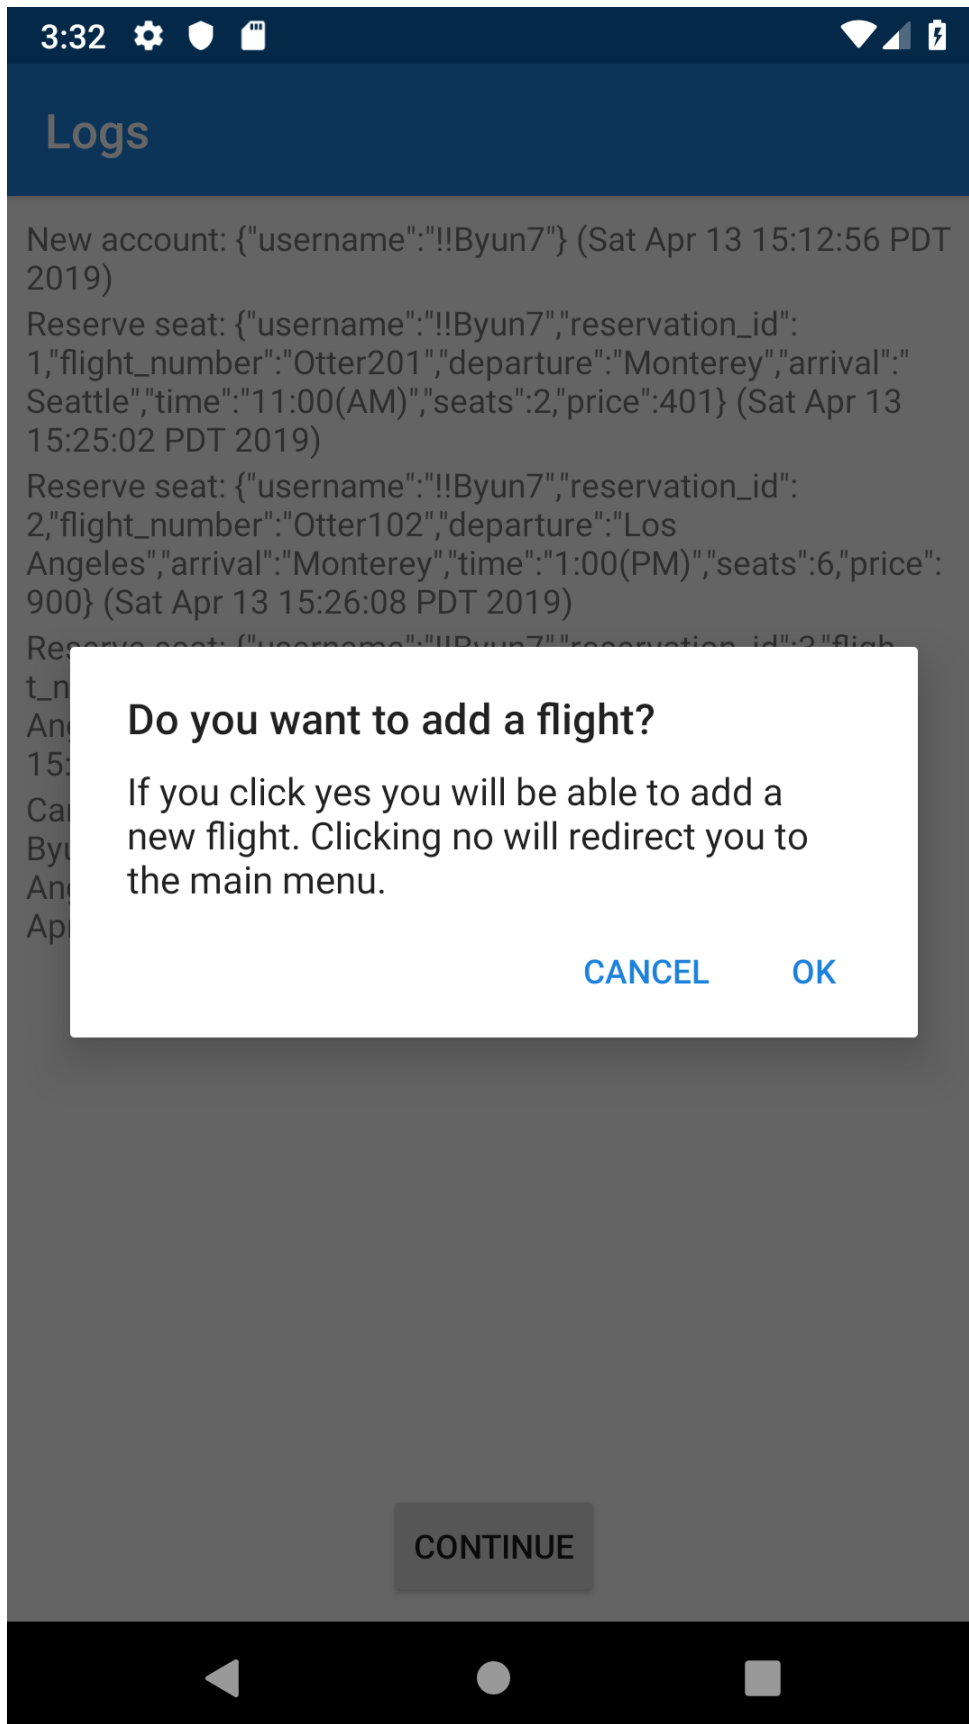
3:32

Logs

New account: {"username":"!!Byun7"} (Sat Apr 13 15:12:56 PDT 2019)

Reserve seat: {"username":"!!Byun7","reservation_id":1,"flight_number":"Otter201","departure":"Monterey","arrival":"Seattle","time":"11:00(AM)","seats":2,"price":401} (Sat Apr 13 15:25:02 PDT 2019)

Reserve seat: {"username":"!!Byun7","reservation_id":2,"flight_number":"Otter102","departure":"Los Angeles","arrival":"Monterey","time":"1:00(PM)","seats":6,"price":900} (Sat Apr 13 15:26:08 PDT 2019)

Re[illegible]
t_n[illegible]
An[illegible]
15:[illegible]

Ca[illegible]
By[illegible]
An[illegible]
Ap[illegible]

Do you want to add a flight?

If you click yes you will be able to add a new flight. Clicking no will redirect you to the main menu.

CANCEL OK

CONTINUE